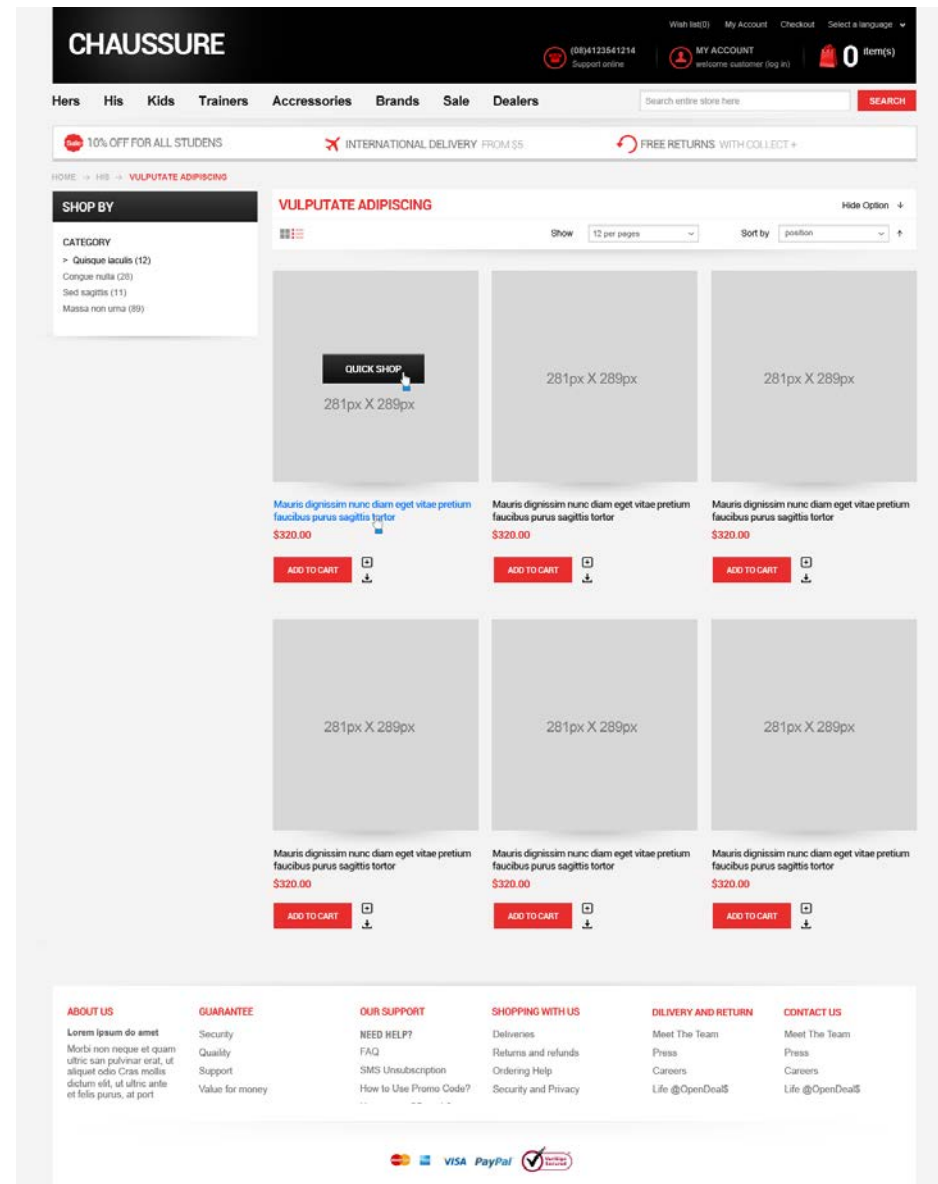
CHAUSSURE

Wish list(0) My Account Checkout Select a language

(08)4123541214
Support online

MY ACCOUNT
welcome customer (log in)

0 item(s)

Hers His Kids Trainers Accessories Brands Sale Dealers

Search entire store here

SEARCH

Sale 10% OFF FOR ALL STUDENS

INTERNATIONAL DELIVERY FROM $5

FREE RETURNS WITH COLLECT +

HOME → HIS → VULPUTATE ADIPISCING

SHOP BY

CATEGORY
> Quisque iaculis (12)
Congue nulla (28)
Sed sagittis (11)
Massa non urna (89)

VULPUTATE ADIPISCING

Hide Option

Show 12 per pages

Sort by position

QUICK SHOP
281px X 289px

Mauris dignissim nunc diam eget vitae pretium faucibus purus sagittis tortor
$320.00
ADD TO CART

281px X 289px

Mauris dignissim nunc diam eget vitae pretium faucibus purus sagittis tortor
$320.00
ADD TO CART

281px X 289px

Mauris dignissim nunc diam eget vitae pretium faucibus purus sagittis tortor
$320.00
ADD TO CART

281px X 289px

Mauris dignissim nunc diam eget vitae pretium faucibus purus sagittis tortor
$320.00
ADD TO CART

281px X 289px

Mauris dignissim nunc diam eget vitae pretium faucibus purus sagittis tortor
$320.00
ADD TO CART

281px X 289px

Mauris dignissim nunc diam eget vitae pretium faucibus purus sagittis tortor
$320.00
ADD TO CART

ABOUT US
Lorem ipsum do amet
Morbi non neque et quam ultric san pulvinar erat, ut aliquet odio Cras mollis dictum elit, ut ultric ante et felis purus, at port

GUARANTEE
Security
Quality
Support
Value for money

OUR SUPPORT
NEED HELP?
FAQ
SMS Unsubscription
How to Use Promo Code?
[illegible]

SHOPPING WITH US
Deliveries
Returns and refunds
Ordering Help
Security and Privacy

DILIVERY AND RETURN
Meet The Team
Press
Careers
Life @OpenDeal$

CONTACT US
Meet The Team
Press
Careers
Life @OpenDeal$

VISA PayPal VeriSign Secured